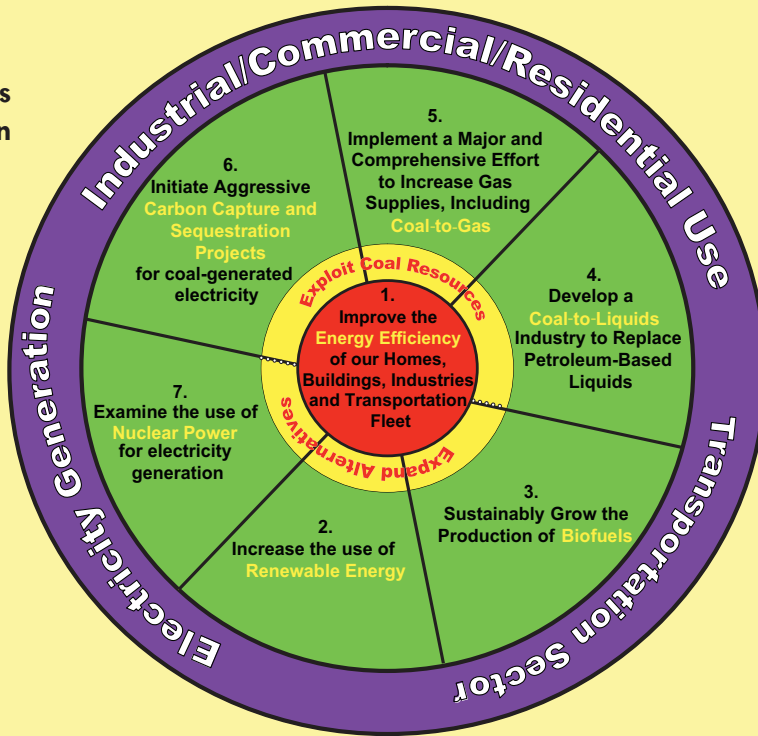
s
n

Industrial/Commercial/Residential Use

5.
Implement a Major and Comprehensive Effort to Increase Gas Supplies, Including Coal-to-Gas

6.
Initiate Aggressive Carbon Capture and Sequestration Projects for coal-generated electricity

Exploit Coal Resources

1.
Improve the Energy Efficiency of our Homes, Buildings, Industries and Transportation Fleet

Expand Alternatives

4.
Develop a Coal-to-Liquids Industry to Replace Petroleum-Based Liquids

7.
Examine the use of Nuclear Power for electricity generation

3.
Sustainably Grow the Production of Biofuels

2.
Increase the use of Renewable Energy

Electricity Generation

Transportation Sector